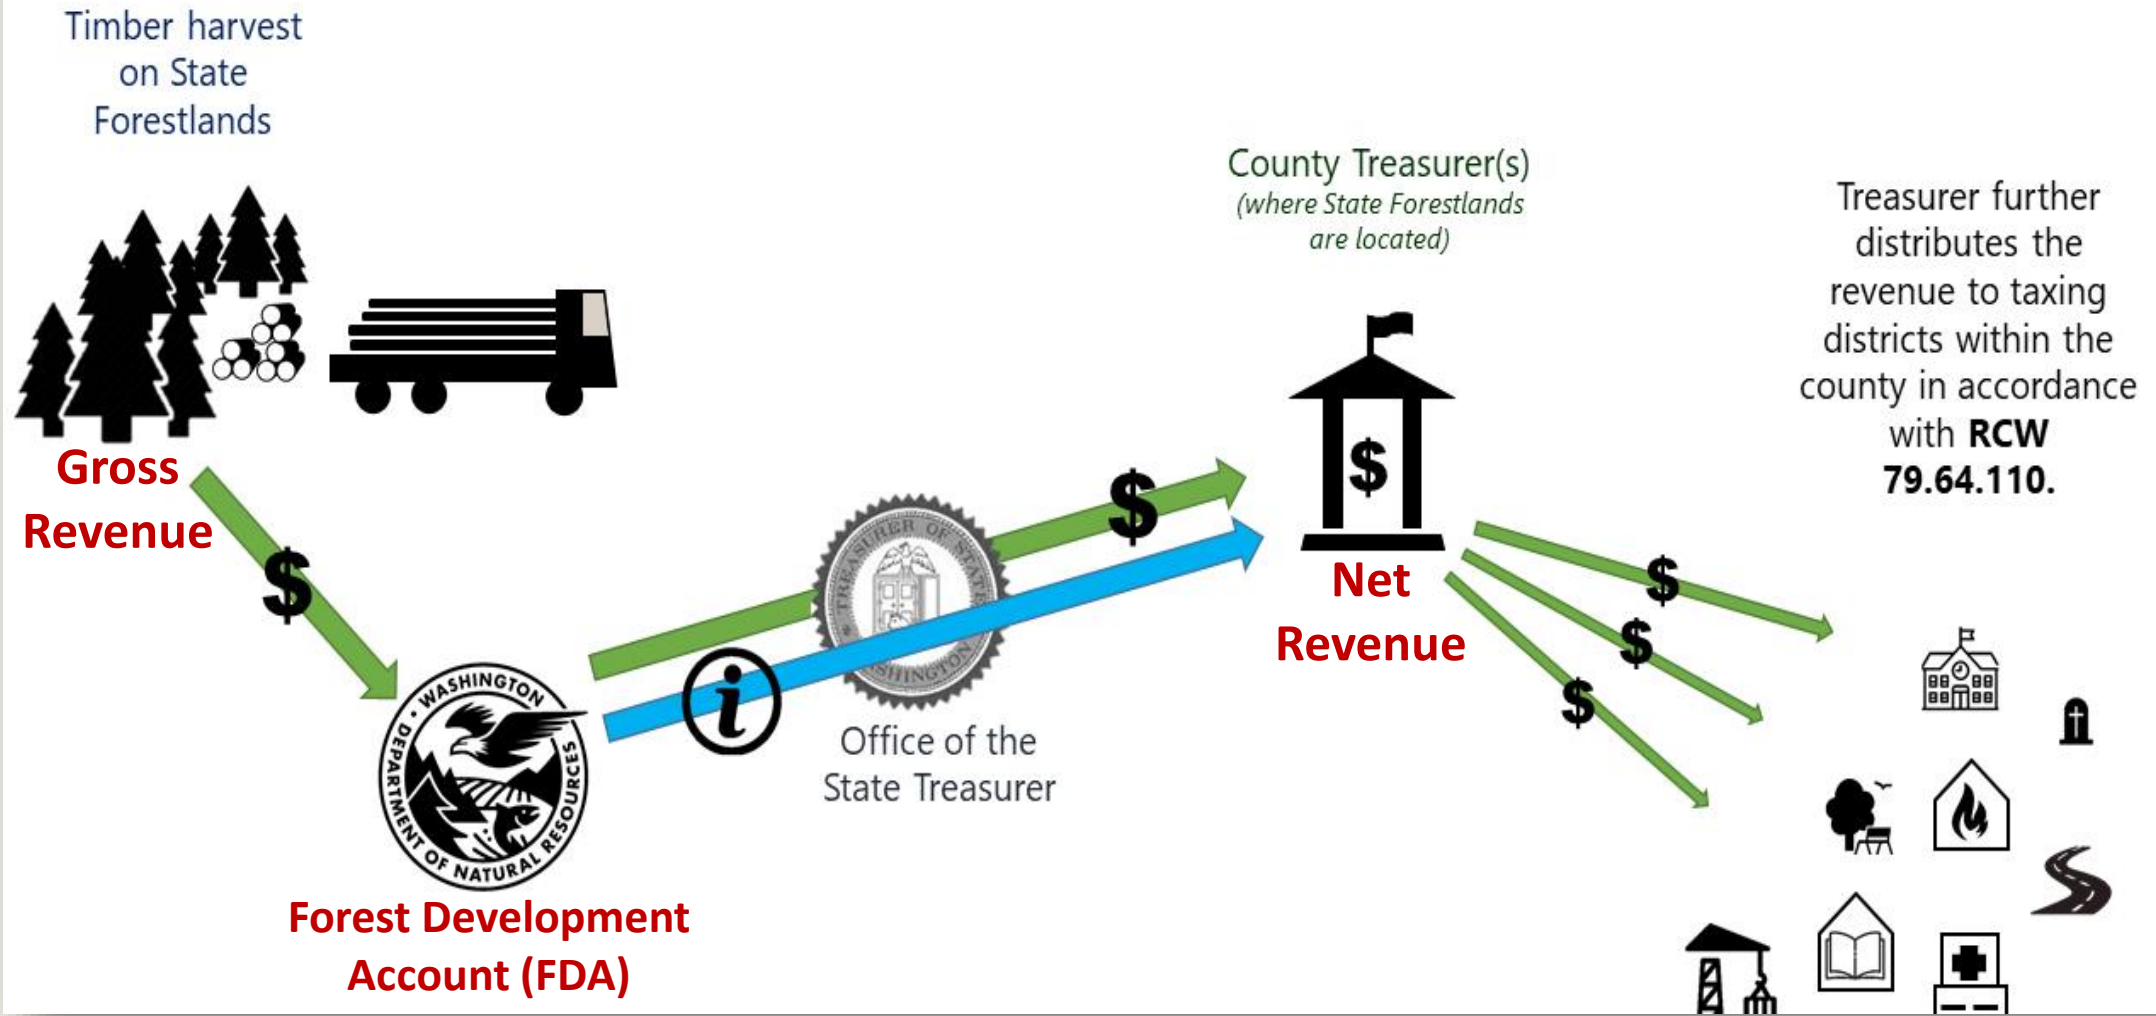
Timber harvest on State Forestlands

Gross Revenue

$

WASHINGTON DEPARTMENT OF NATURAL RESOURCES

Forest Development Account (FDA)

TREASURER OF STATE WASHINGTON

Office of the State Treasurer

$

County Treasurer(s)
(where State Forestlands are located)

$

Net Revenue

Treasurer further distributes the revenue to taxing districts within the county in accordance with **RCW 79.64.110.**

$

$

$